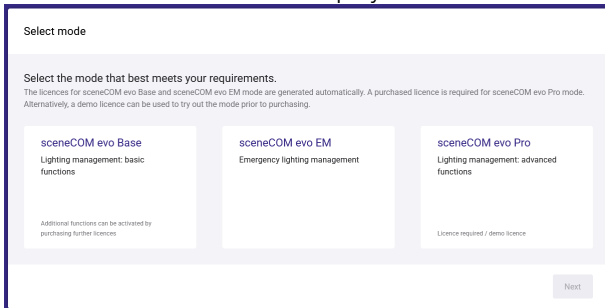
Select mode

Select the mode that best meets your requirements.
The licences for sceneCOM evo Base and sceneCOM evo EM mode are generated automatically. A purchased licence is required for sceneCOM evo Pro mode. Alternatively, a demo licence can be used to try out the mode prior to purchasing.

sceneCOM evo Base
Lighting management: basic functions

Additional functions can be activated by purchasing further licences

sceneCOM evo EM
Emergency lighting management

sceneCOM evo Pro
Lighting management: advanced functions

Licence required / demo licence

Next